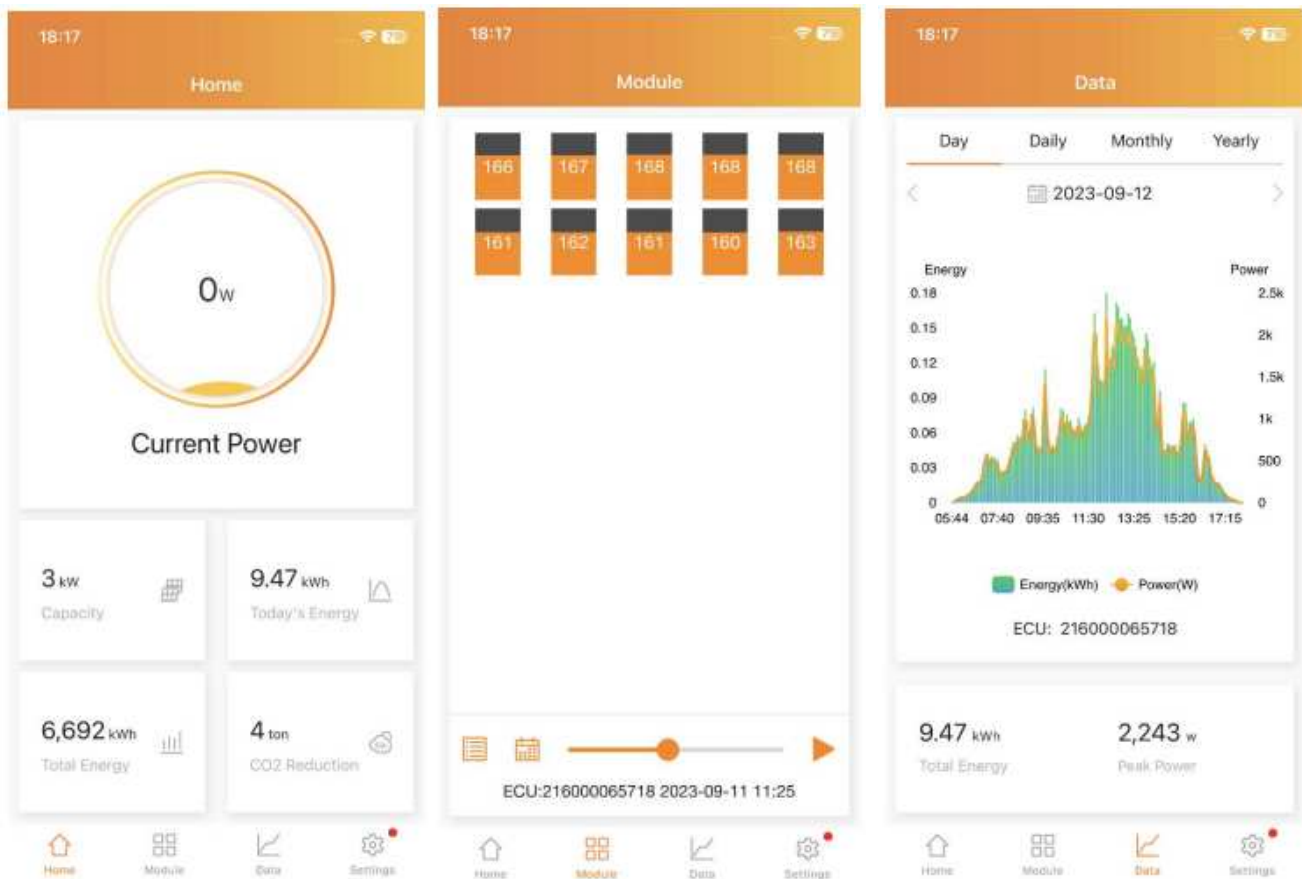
18:17

Home

0w

Current Power

3 kW
Capacity

9.47 kWh
Today's Energy

6,692 kWh
Total Energy

4 ton
CO2 Reduction

Home Module Data Settings

18:17

Module

166 167 168 168 168
161 162 161 160 163

ECU:216000065718 2023-09-11 11:25

Home Module Data Settings

18:17

Data

Day Daily Monthly Yearly

2023-09-12

Energy
Power
0.18 0.15 0.12 0.09 0.06 0.03 0
2.5k 2k 1.5k 1k 500 0
05:44 07:40 09:35 11:30 13:25 15:20 17:15

Energy(kWh) Power(W)

ECU: 216000065718

9.47 kWh
Total Energy

2,243 w
Peak Power

Home Module Data Settings